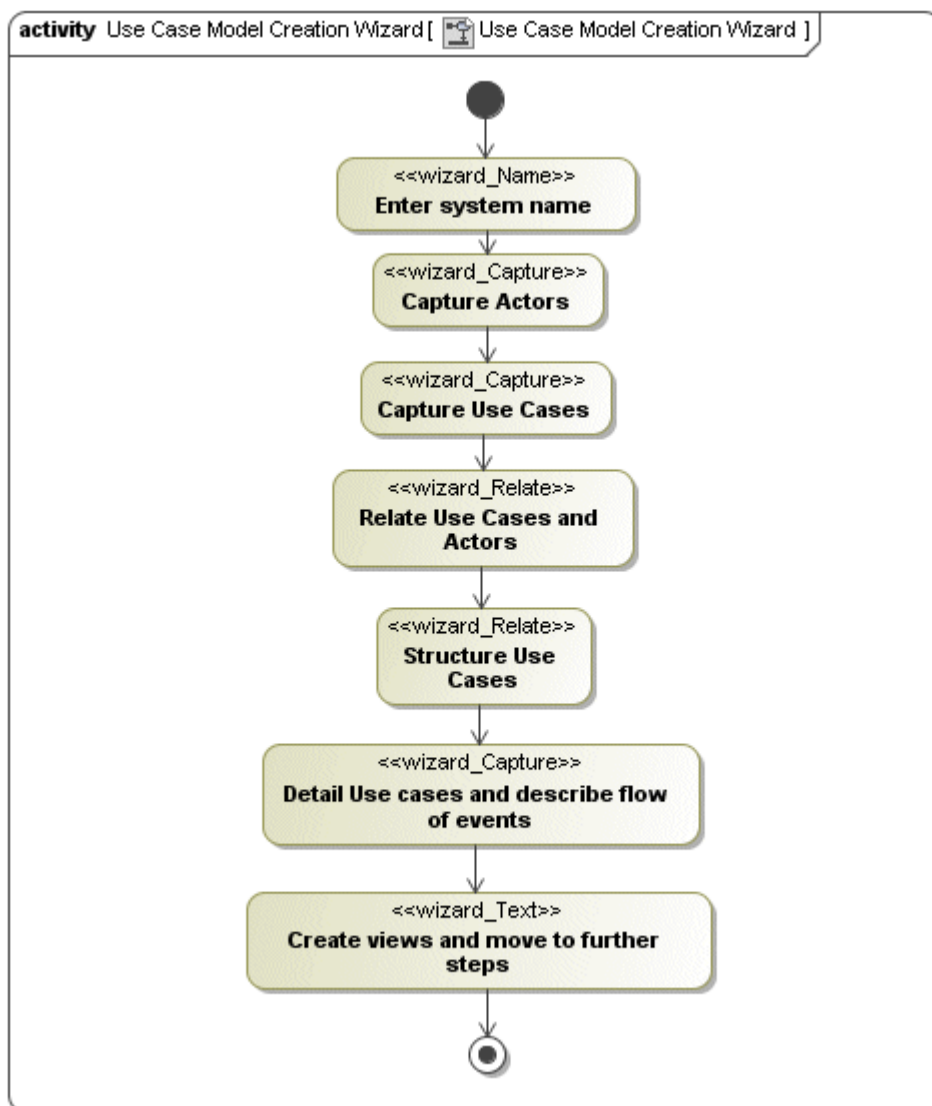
activity Use Case Model Creation Wizard [ Use Case Model Creation Wizard ]

<<wizard_Name>>
Enter system name

<<wizard_Capture>>
Capture Actors

<<wizard_Capture>>
Capture Use Cases

<<wizard_Relate>>
Relate Use Cases and Actors

<<wizard_Relate>>
Structure Use Cases

<<wizard_Capture>>
Detail Use cases and describe flow of events

<<wizard_Text>>
Create views and move to further steps